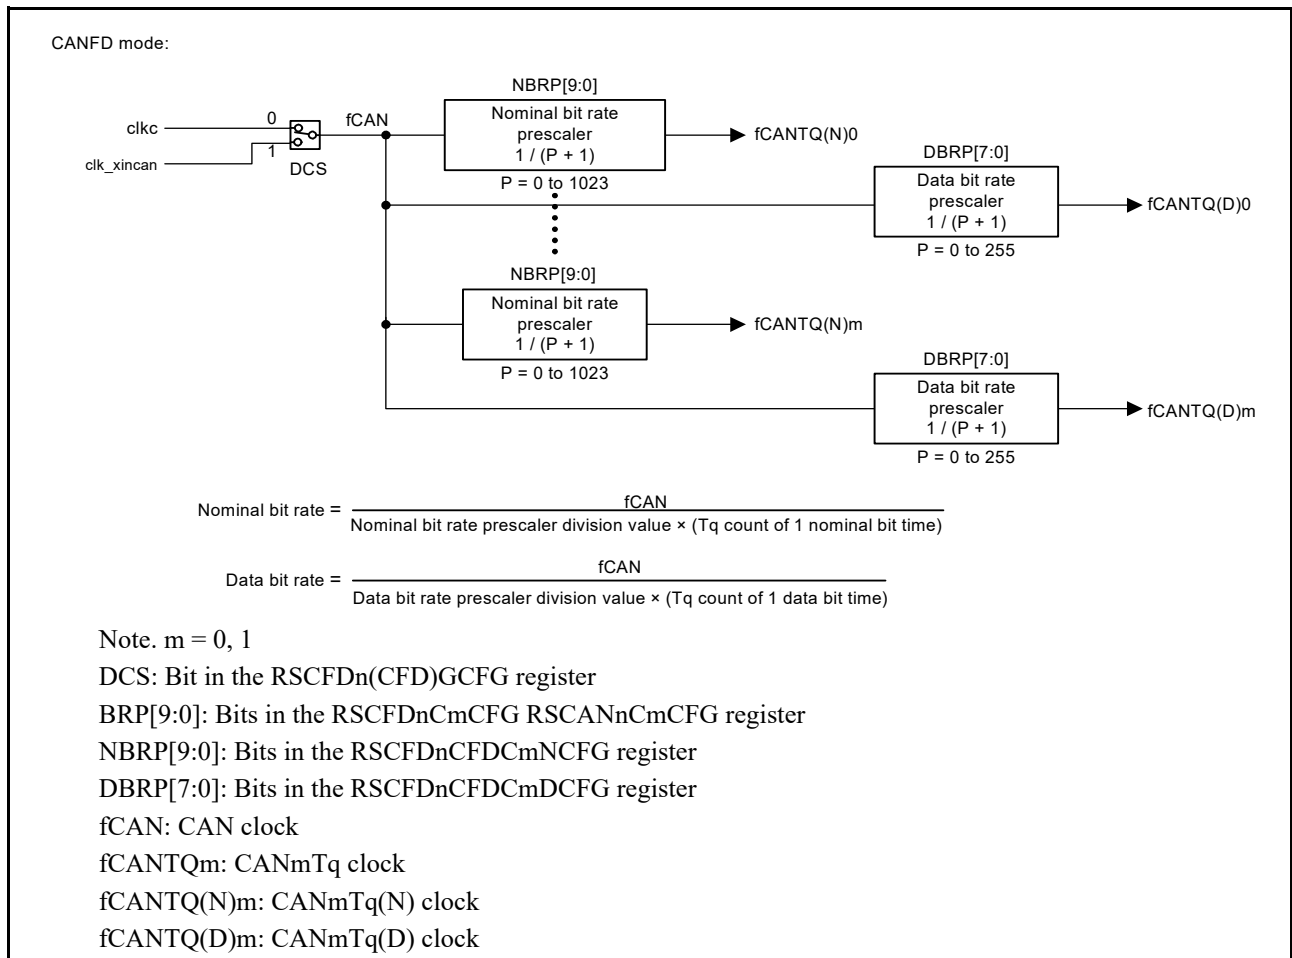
CANFD mode:

clkc
clk_xincan
0
1
DCS
fCAN

NBRP[9:0]
Nominal bit rate prescaler 1 / (P + 1)
P = 0 to 1023
fCANTQ(N)0

DBRP[7:0]
Data bit rate prescaler 1 / (P + 1)
P = 0 to 255
fCANTQ(D)0

NBRP[9:0]
Nominal bit rate prescaler 1 / (P + 1)
P = 0 to 1023
fCANTQ(N)m

DBRP[7:0]
Data bit rate prescaler 1 / (P + 1)
P = 0 to 255
fCANTQ(D)m

Nominal bit rate = $\frac{\text{fCAN}}{\text{Nominal bit rate prescaler division value × (Tq count of 1 nominal bit time)}}$

Data bit rate = $\frac{\text{fCAN}}{\text{Data bit rate prescaler division value × (Tq count of 1 data bit time)}}$

Note. m = 0, 1
DCS: Bit in the RSCFDn(CFD)GCFG register
BRP[9:0]: Bits in the RSCFDnCmCFG RSCANnCmCFG register
NBRP[9:0]: Bits in the RSCFDnCFDCmNCFG register
DBRP[7:0]: Bits in the RSCFDnCFDCmDCFG register
fCAN: CAN clock
fCANTQm: CANmTq clock
fCANTQ(N)m: CANmTq(N) clock
fCANTQ(D)m: CANmTq(D) clock